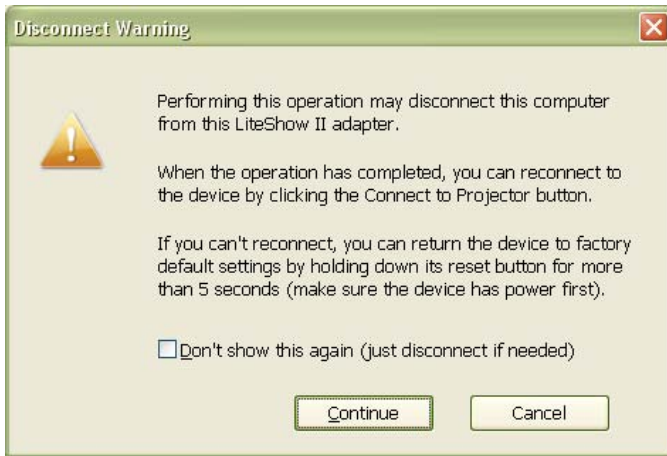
Disconnect Warning

Performing this operation may disconnect this computer from this LiteShow II adapter.

When the operation has completed, you can reconnect to the device by clicking the Connect to Projector button.

If you can't reconnect, you can return the device to factory default settings by holding down its reset button for more than 5 seconds (make sure the device has power first).

Don't show this again (just disconnect if needed)

Continue

Cancel